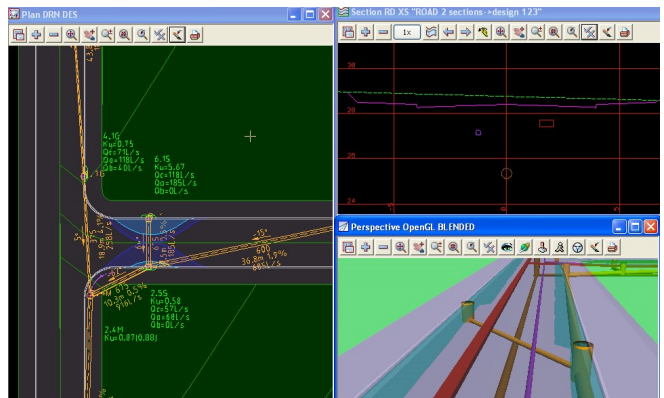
Plan DRN DES

4.1G
Ku=0.75
Qs=7L/s
Qc=118L/s
Qb=40L/s

6.1S
Ku=5.67
Qc=118L/s
Qa=185L/s
Qb=0L/s

600
36.8m 1.9%
88L/s

7.5S
Ku=0.58
Qc=57L/s
Qa=68L/s
Qb=0L/s

2.4M
Ku=0.87(0.88)

Section RD XS "ROAD 2 sections->design 123"

1x

30
20
20

Perspective OpenGL BLENDED